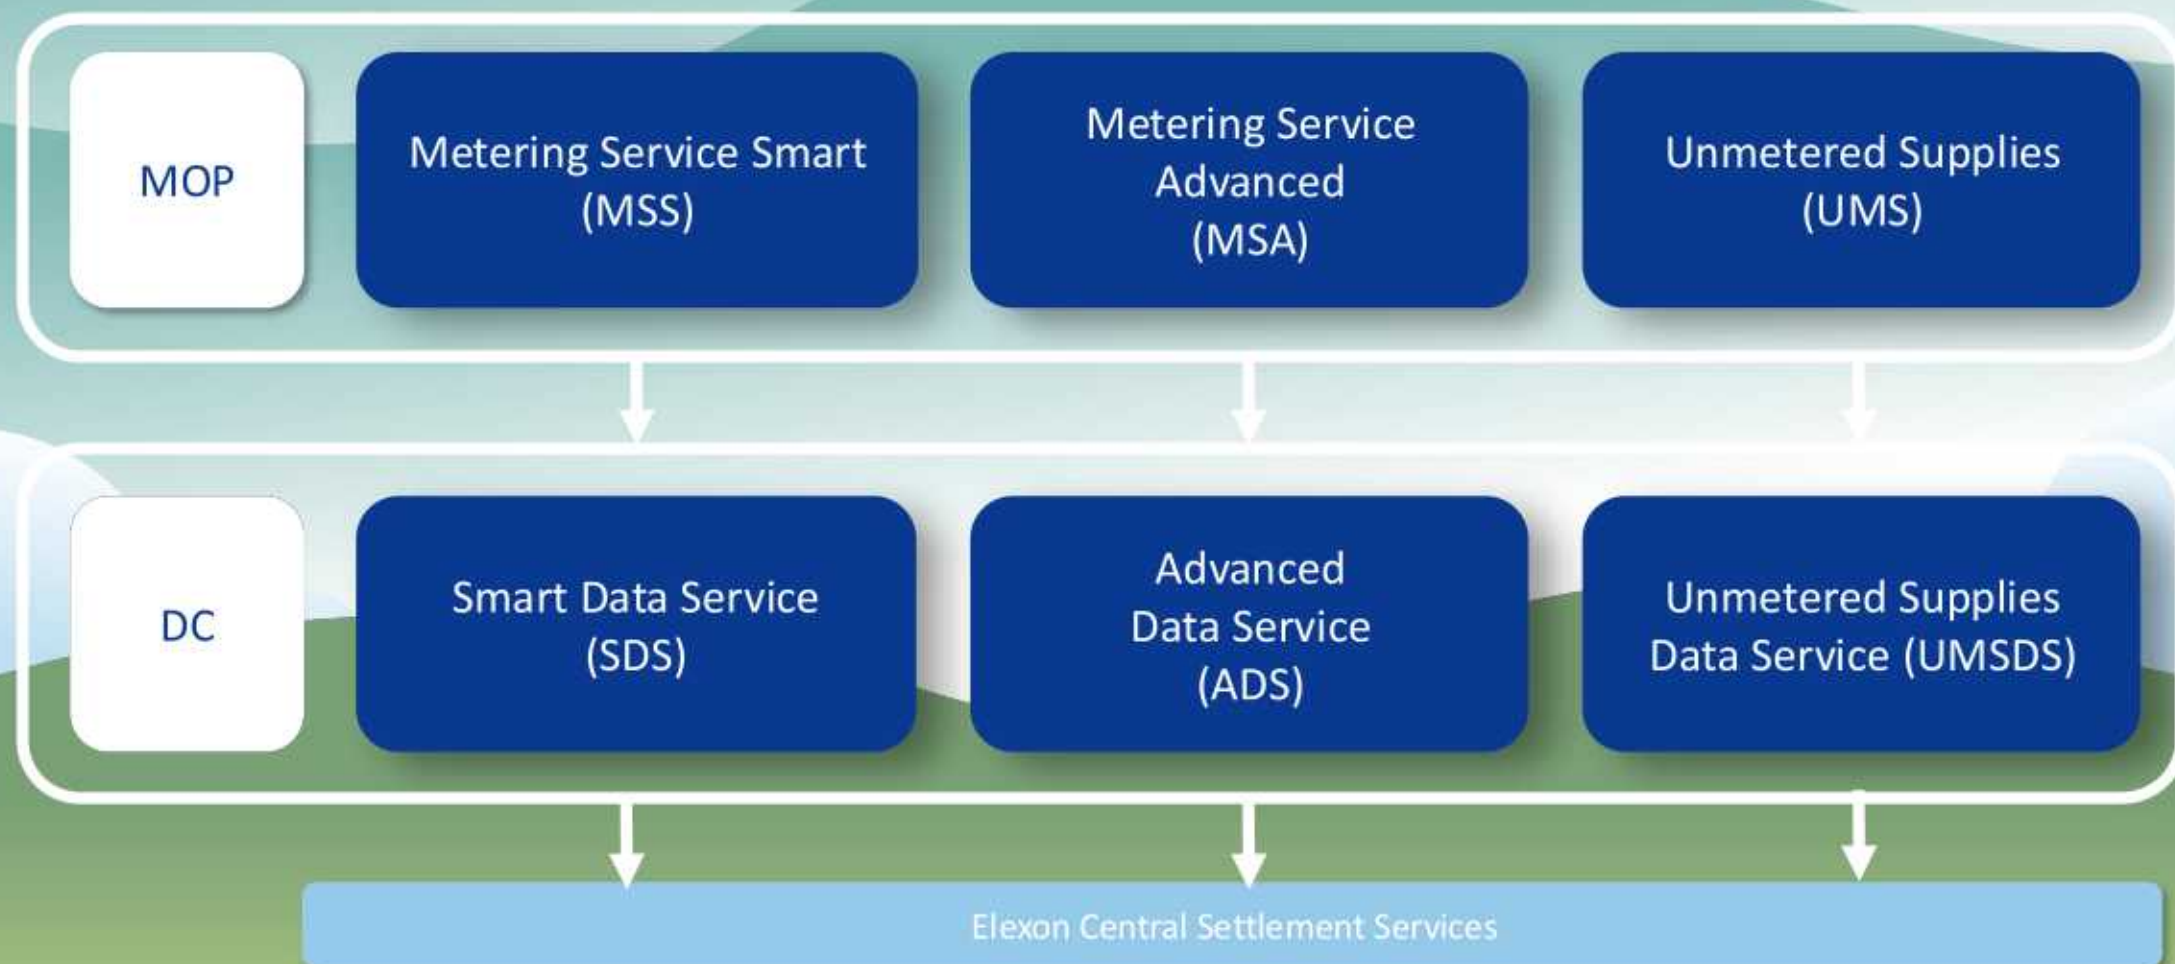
MOP

Metering Service Smart (MSS)

Metering Service Advanced (MSA)

Unmetered Supplies (UMS)

DC

Smart Data Service (SDS)

Advanced Data Service (ADS)

Unmetered Supplies Data Service (UMSDS)

Elexon Central Settlement Services